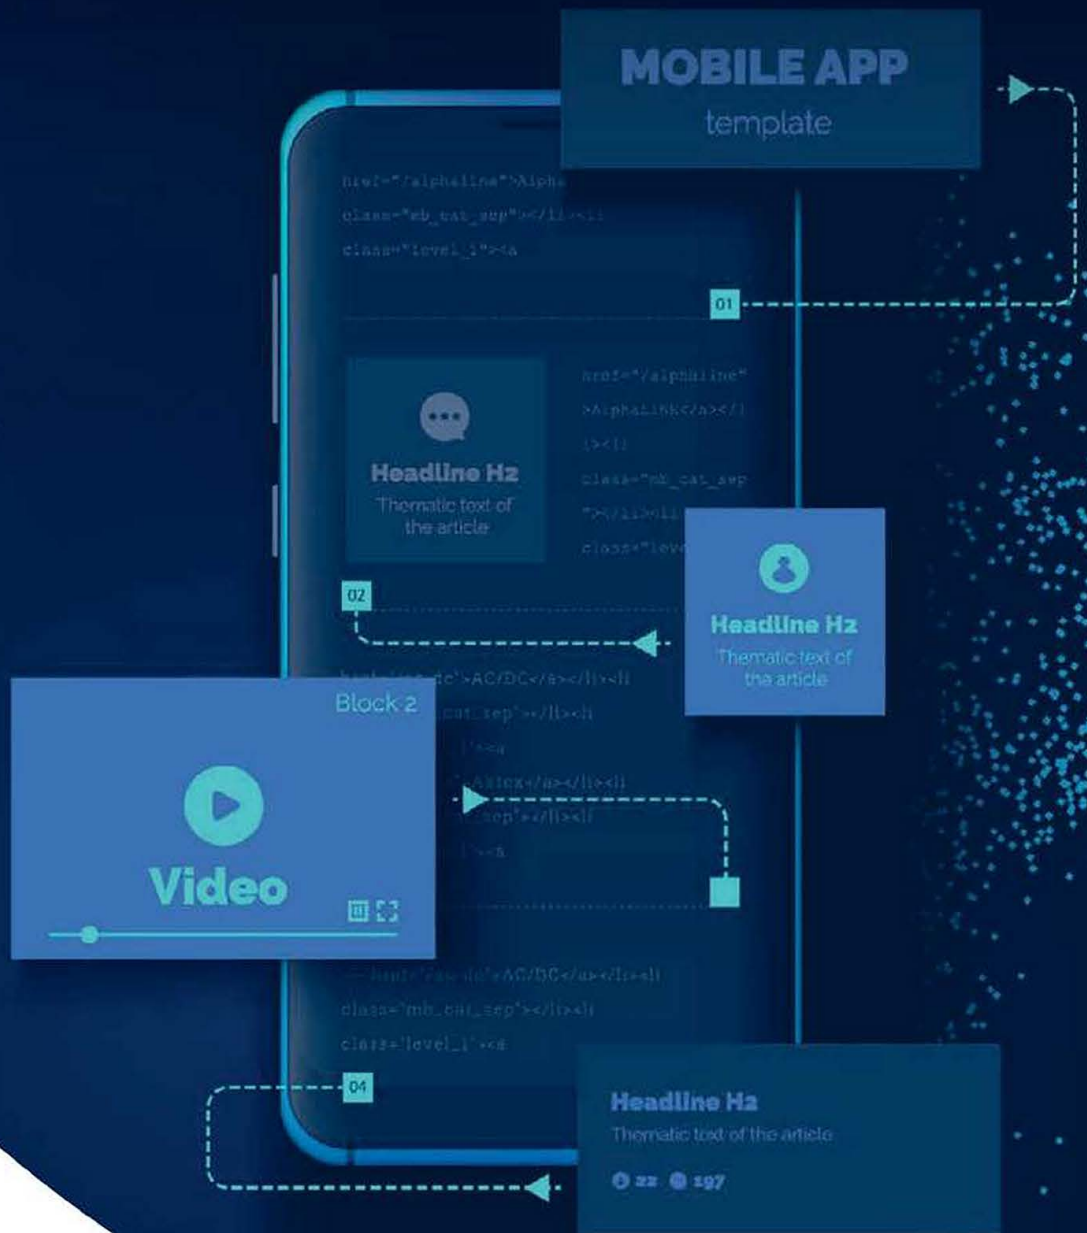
MOBILE APP
template

href="/alphaline">Alpha
class="mb_cat_sep"></li><li
class="level_1"><a

01

Headline H2
Thematic text of the article

href="/alphaline"
>AlphaLine</a></l
i><li
class="mb_cat_sep
"></li><li
class="leve

02

Headline H2
Thematic text of the article

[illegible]dc'>AC/DC</a></li><li
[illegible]cat_sep'></li><li
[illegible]'><a
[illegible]Aztex</a></li><li
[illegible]sep'></li><li
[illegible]'><a

Block 2

Video

href='/ac-dc'>AC/DC</a></li><li
class='mb_cat_sep'></li><li
class='level_1'><a

04

Headline H2
Thematic text of the article
22 197